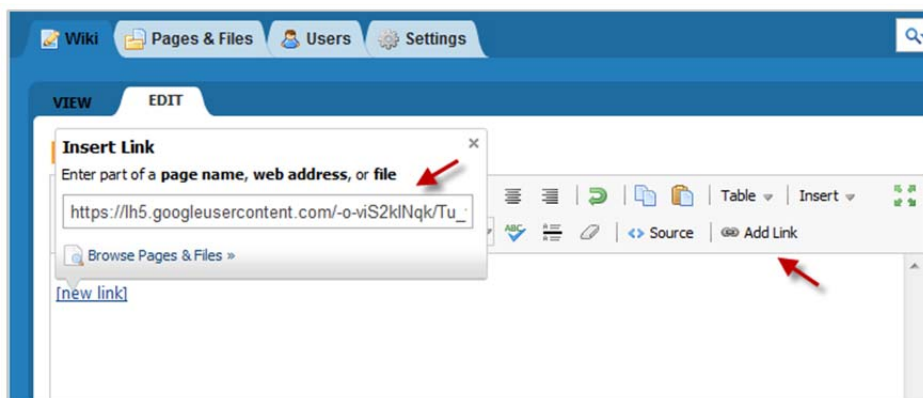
Wiki | Pages & Files | Users | Settings

VIEW | EDIT

Insert Link ×

Enter part of a **page name**, **web address**, or **file**

https://lh5.googleusercontent.com/-o-viS2klNqk/Tu_

Browse Pages & Files »

[new link]

Table | Insert

Source | Add Link